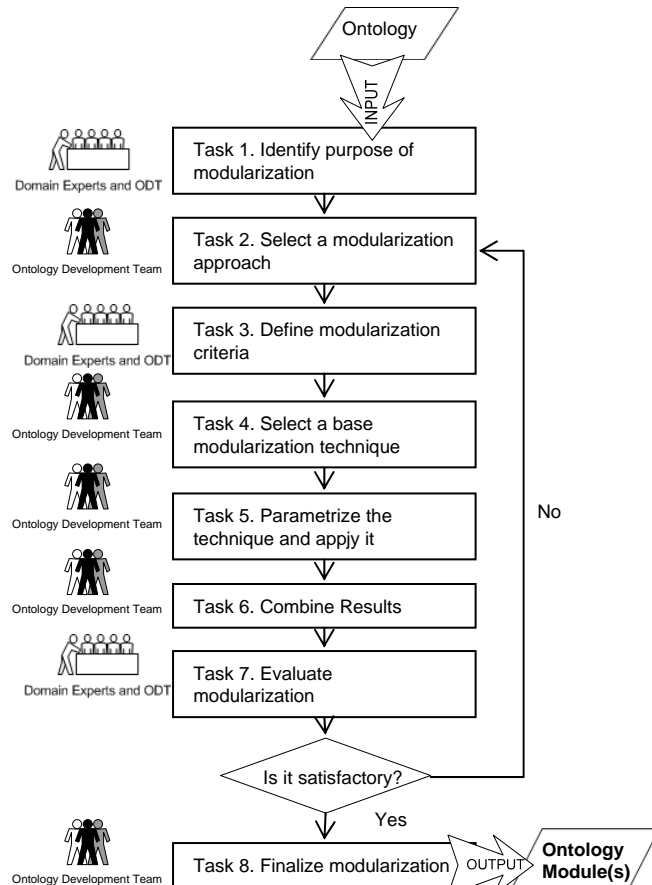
Ontology

INPUT

Domain Experts and ODT

Task 1. Identify purpose of modularization

Ontology Development Team

Task 2. Select a modularization approach

Domain Experts and ODT

Task 3. Define modularization criteria

Ontology Development Team

Task 4. Select a base modularization technique

Ontology Development Team

Task 5. Parametrize the technique and appjy it

No

Ontology Development Team

Task 6. Combine Results

Domain Experts and ODT

Task 7. Evaluate modularization

Is it satisfactory?

Yes

Ontology Development Team

Task 8. Finalize modularization

OUTPUT

Ontology Module(s)